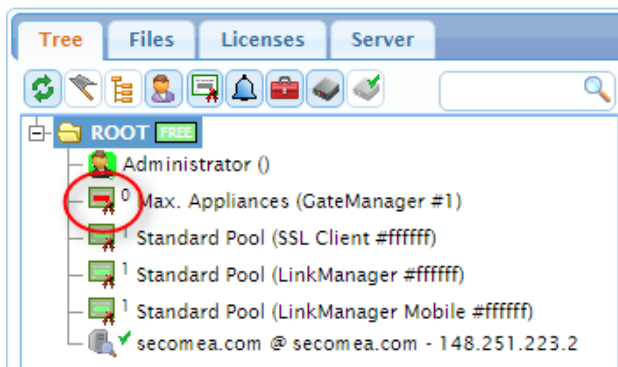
Tree Files Licenses Server

ROOT FREE
Administrator ()
0 Max. Appliances (GateManager #1)
1 Standard Pool (SSL Client #ffffff)
1 Standard Pool (LinkManager #ffffff)
1 Standard Pool (LinkManager Mobile #ffffff)
secomea.com @ secomea.com - 148.251.223.2